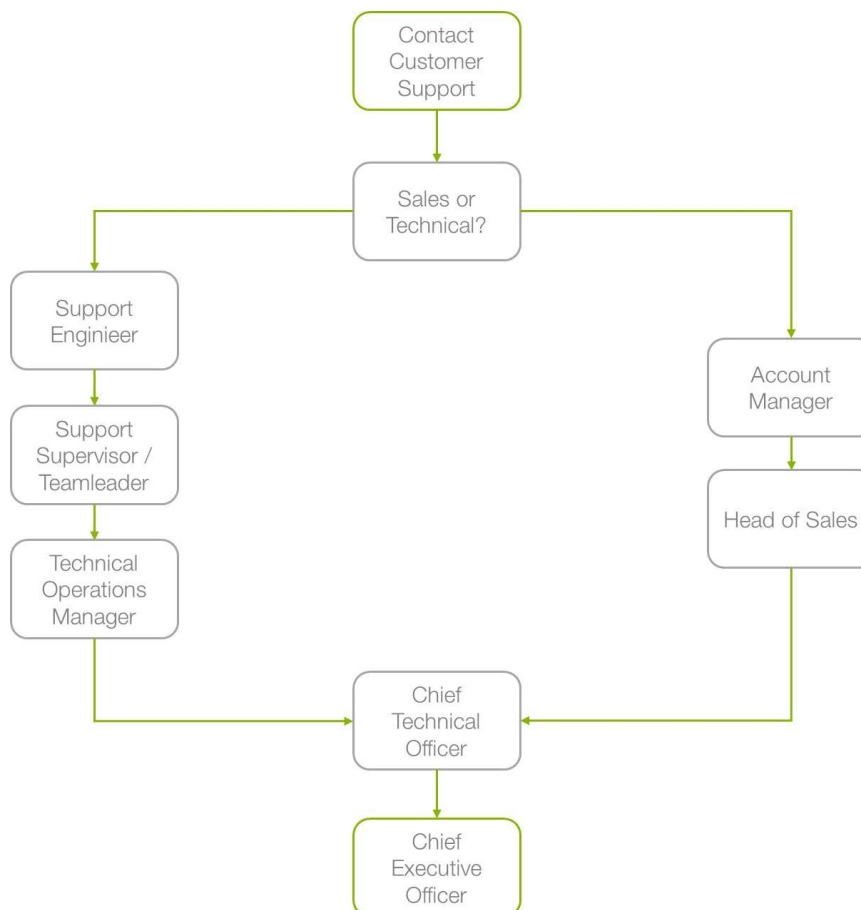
Contact Customer Support

Sales or Technical?

Support Enginieer

Support Supervisor / Teamleader

Technical Operations Manager

Account Manager

Head of Sales

Chief Technical Officer

Chief Executive Officer